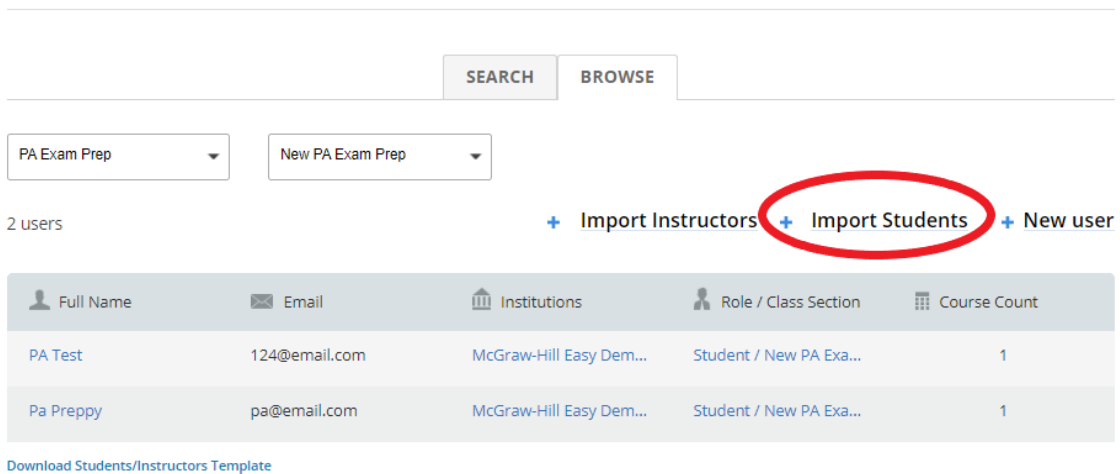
SEARCH BROWSE

PA Exam Prep

New PA Exam Prep

2 users

+ Import Instructors + Import Students + New user

| Full Name | Email | Institutions | Role / Class Section | Course Count |
|---|---|---|---|---|
| PA Test | 124@email.com | McGraw-Hill Easy Dem... | Student / New PA Exa... | 1 |
| Pa Preppy | pa@email.com | McGraw-Hill Easy Dem... | Student / New PA Exa... | 1 |

Download Students/Instructors Template